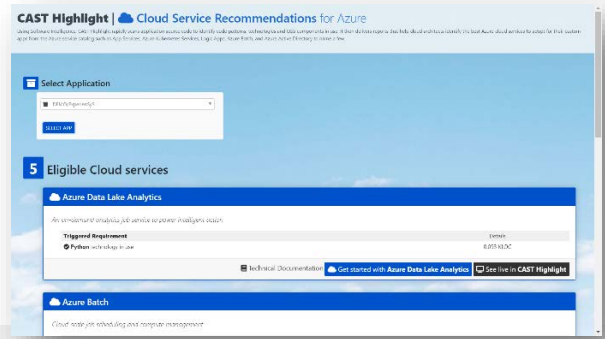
CAST Highlight | Cloud Service Recommendations for Azure

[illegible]

Select Application

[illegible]

SELECT APP

5 Eligible Cloud services

Azure Data Lake Analytics

An on-demand analytics job service to power intelligent action.

| Triggered Requirement | Details |
|---|---|
| Python technology in use | 8,053 KLOC |

Technical Documentation

Get started with Azure Data Lake Analytics

See live in CAST Highlight

Azure Batch

Cloud-scale job scheduling and compute management